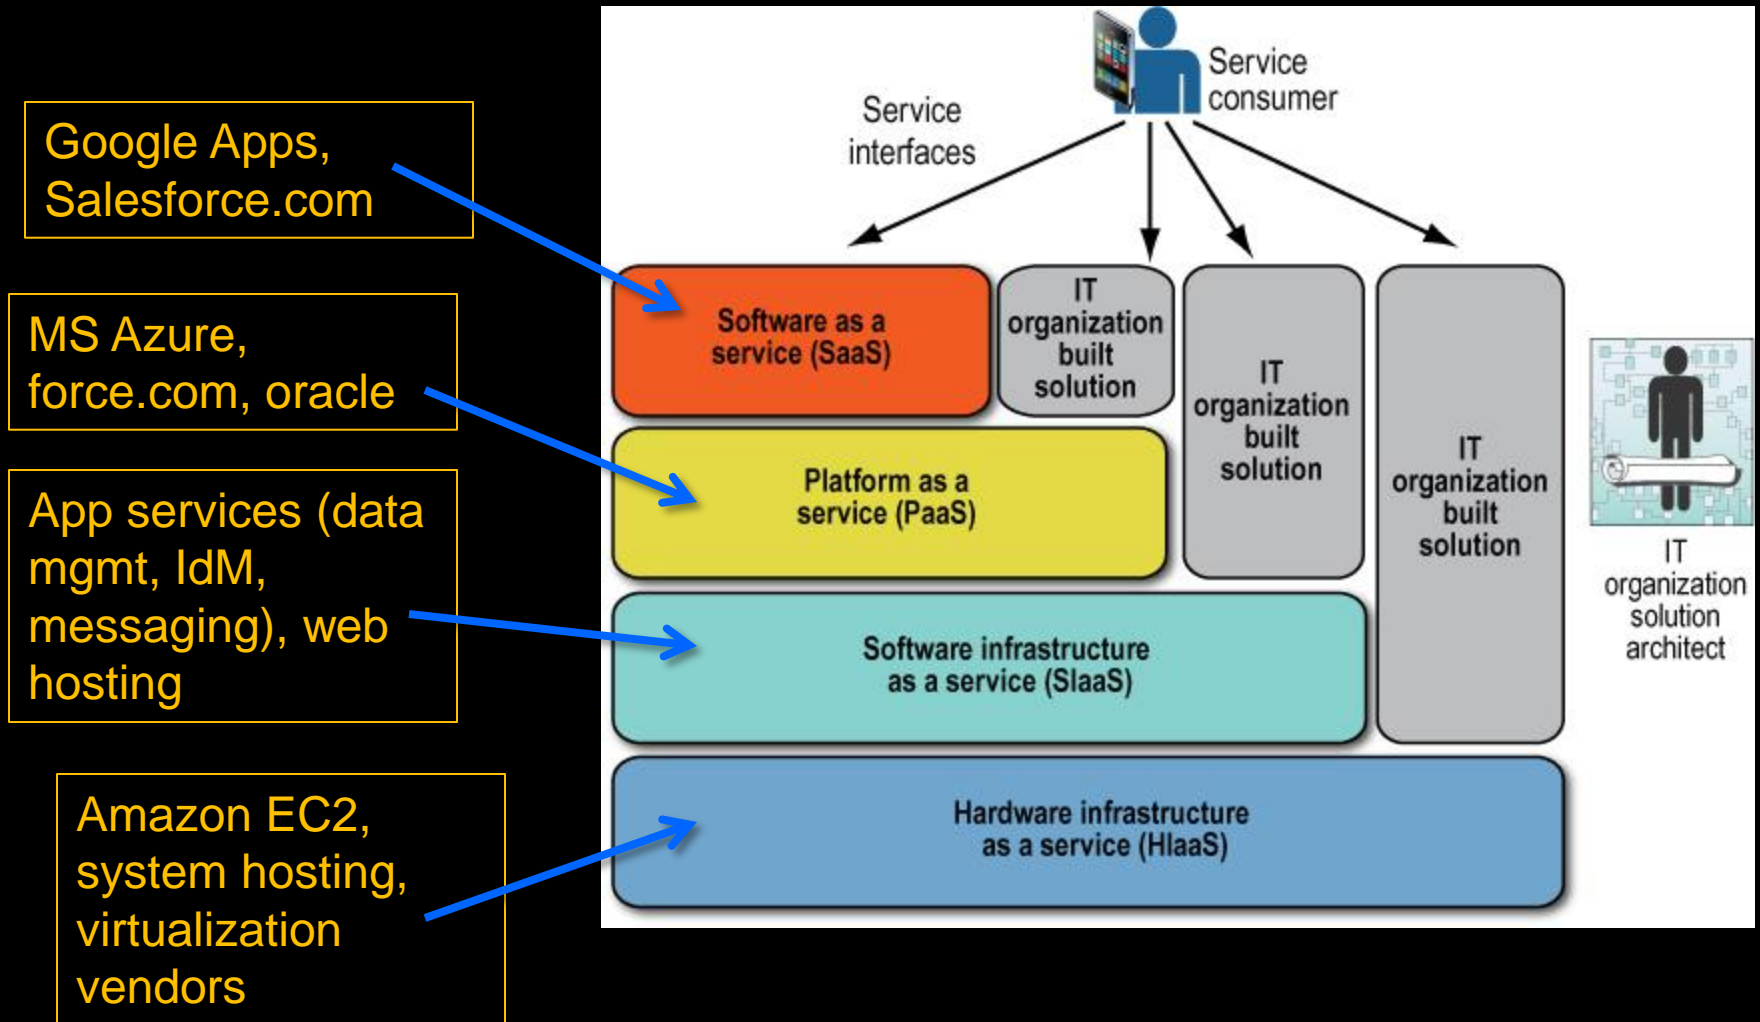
Google Apps, Salesforce.com

MS Azure, force.com, oracle

App services (data mgmt, IdM, messaging), web hosting

Amazon EC2, system hosting, virtualization vendors

Service consumer

Service interfaces

Software as a service (SaaS)

IT organization built solution

IT organization built solution

IT organization built solution

Platform as a service (PaaS)

Software infrastructure as a service (SIaaS)

Hardware infrastructure as a service (HIaaS)

IT organization solution architect